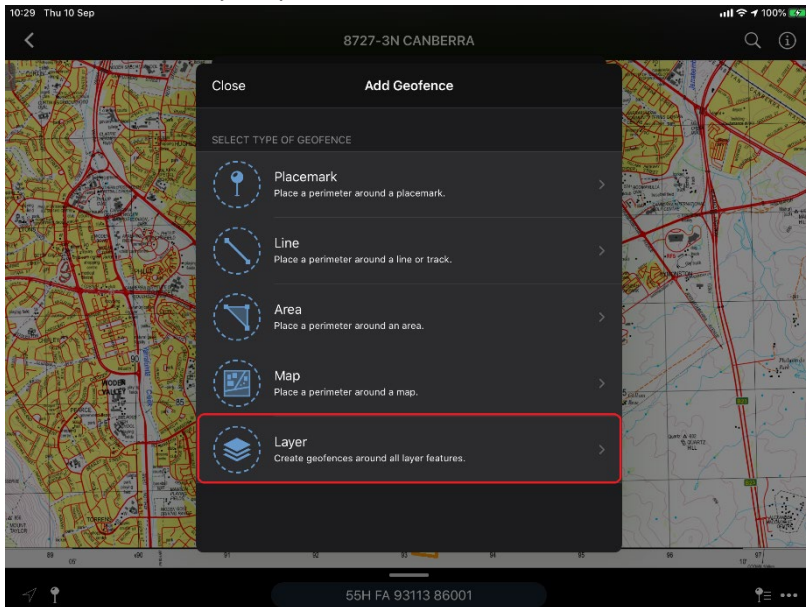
10:29 Thu 10 Sep

100%

8727-3N CANBERRA

Close

Add Geofence

SELECT TYPE OF GEOFENCE

Placemark
Place a perimeter around a placemark.

Line
Place a perimeter around a line or track.

Area
Place a perimeter around an area.

Map
Place a perimeter around a map.

Layer
Create geofences around all layer features.

55H FA 93113 86001